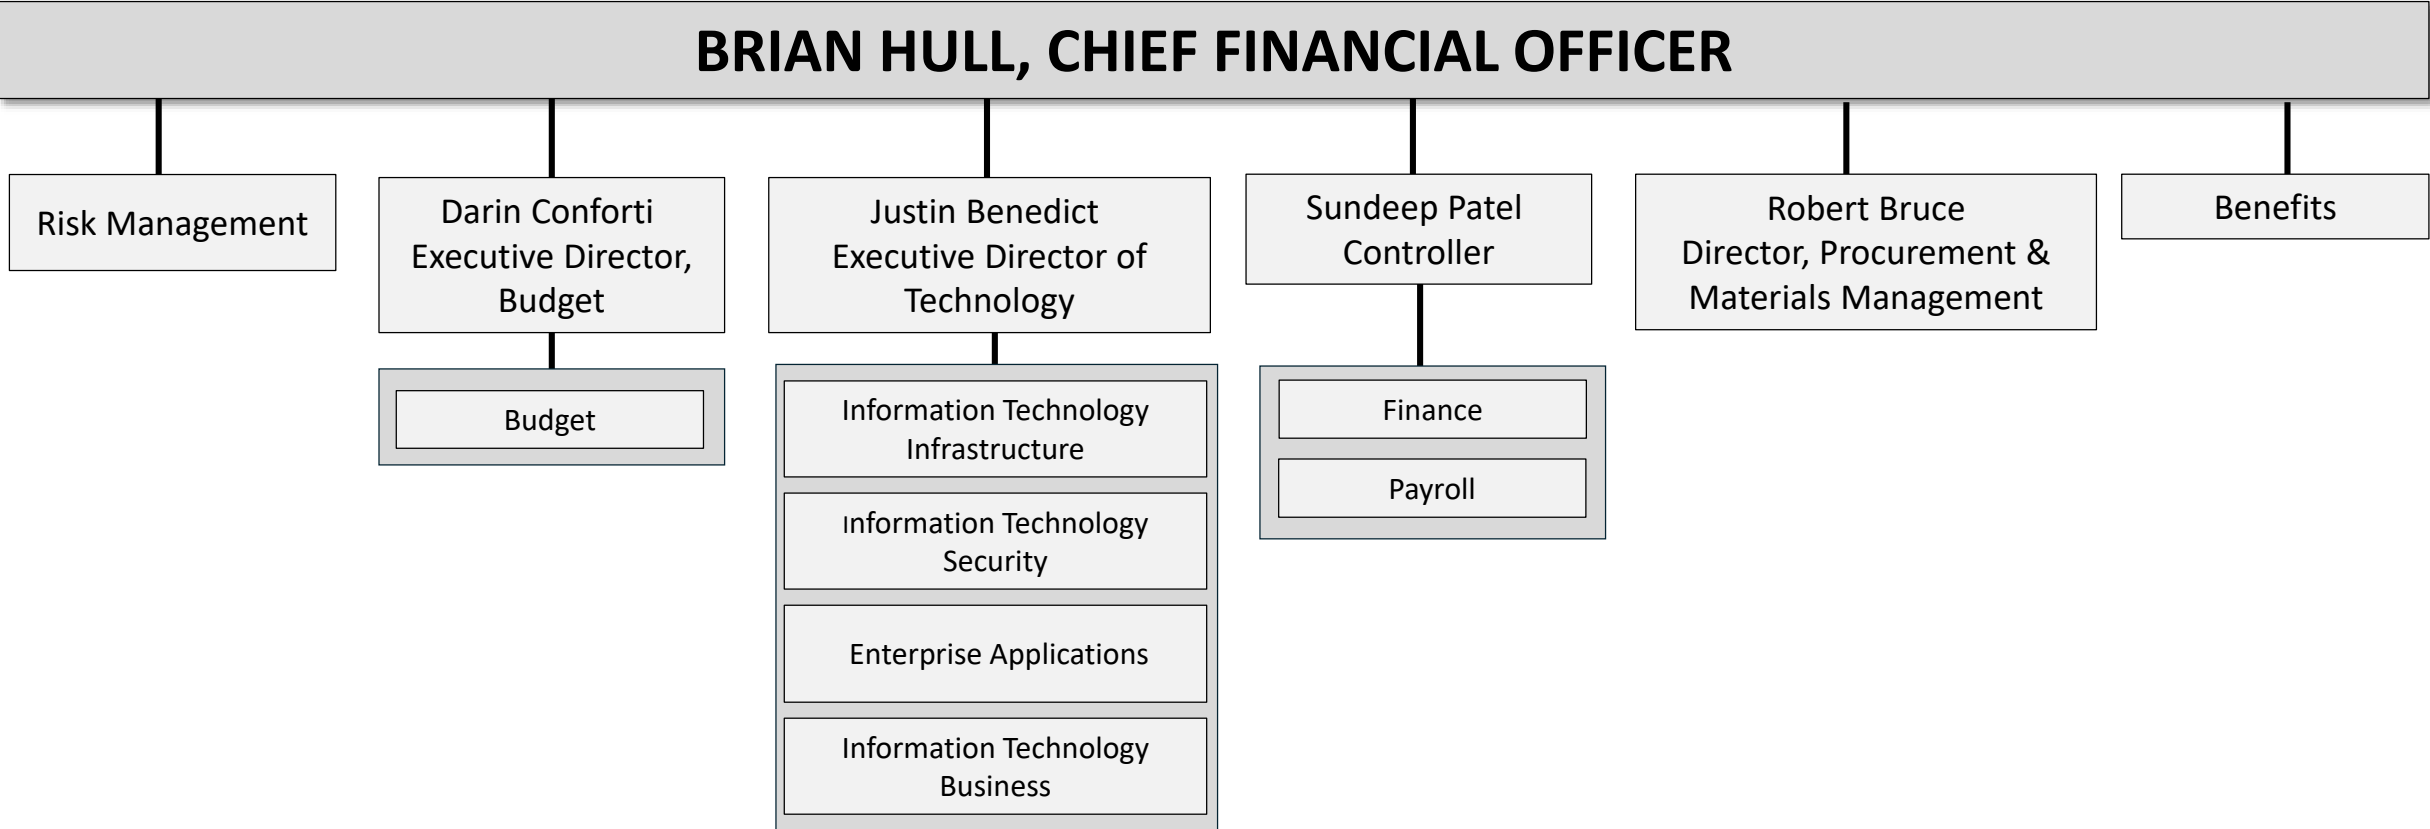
BRIAN HULL, CHIEF FINANCIAL OFFICER

Risk Management

Darin Conforti
Executive Director, Budget

Budget

Justin Benedict
Executive Director of Technology

Information Technology Infrastructure

Information Technology Security

Enterprise Applications

Information Technology Business

Sundeep Patel
Controller

Finance

Payroll

Robert Bruce
Director, Procurement & Materials Management

Benefits